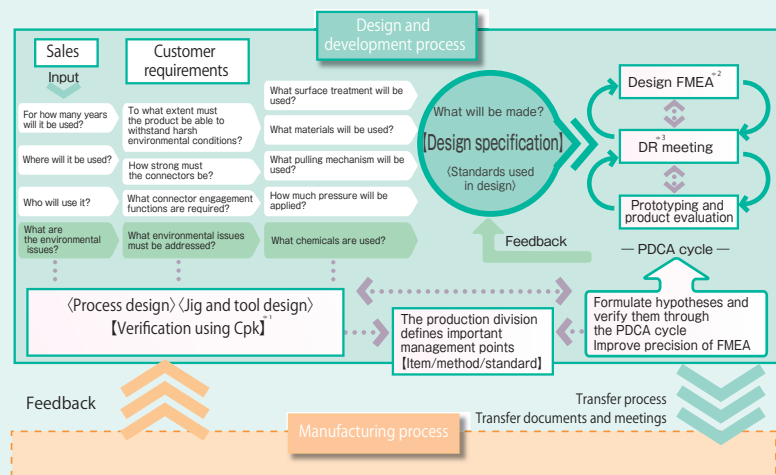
Design and development process

Sales

Input

Customer requirements

For how many years will it be used?

Where will it be used?

Who will use it?

What are the environmental issues?

To what extent must the product be able to withstand harsh environmental conditions?

How strong must the connectors be?

What connector engagement functions are required?

What environmental issues must be addressed?

What surface treatment will be used?

What materials will be used?

What pulling mechanism will be used?

How much pressure will be applied?

What chemicals are used?

What will be made?

【Design specification】

〈Standards used in design〉

Feedback

Design FMEA$^{*2}$

DR$^{*3}$ meeting

Prototyping and product evaluation

— PDCA cycle —

〈Process design〉〈Jig and tool design〉
【Verification using Cpk$^{*1}$】

The production division defines important management points
【Item/method/standard】

Formulate hypotheses and verify them through the PDCA cycle
Improve precision of FMEA

Feedback

Transfer process
Transfer documents and meetings

Manufacturing process